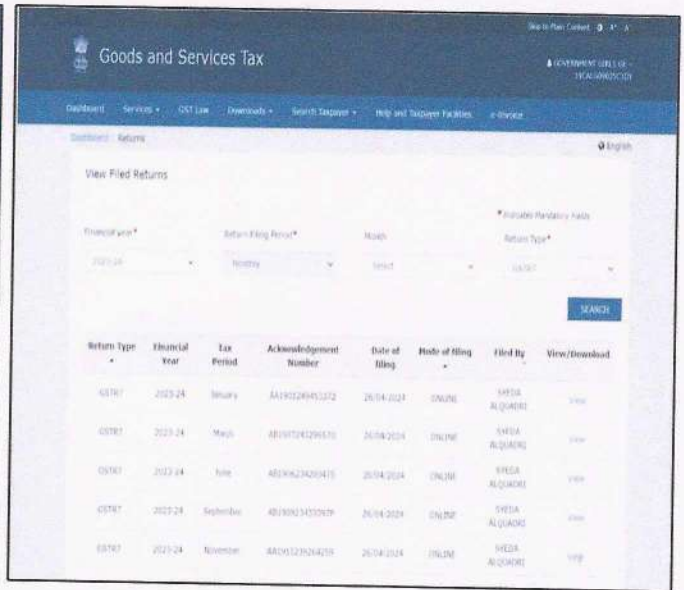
Skip to Main Content A⁺ A⁻

Goods and Services Tax

GOVERNMENT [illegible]

Dashboard Services GST Law Downloads Search Taxpayer Help and Taxpayer Facilities e-Invoice

Dashboard > Returns

English

View Filed Returns

• Indicates Mandatory Fields

Financial year* Return Filing Period* Month Return Type*

2023-24 Monthly Select GSTR7

SEARCH

| Return Type | Financial Year | Tax Period | Acknowledgement Number | Date of filing | Mode of filing | Filed By | View/Download |
|---|---|---|---|---|---|---|---|
| GSTR7 | 2023-24 | January | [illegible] | 26/04/2024 | ONLINE | SYEDA ALQUADRI | View |
| GSTR7 | 2023-24 | March | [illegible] | 26/04/2024 | ONLINE | SYEDA ALQUADRI | View |
| GSTR7 | 2023-24 | June | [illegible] | 26/04/2024 | ONLINE | SYEDA ALQUADRI | View |
| GSTR7 | 2023-24 | September | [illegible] | 26/04/2024 | ONLINE | SYEDA ALQUADRI | View |
| GSTR7 | 2023-24 | November | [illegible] | 26/04/2024 | ONLINE | SYEDA ALQUADRI | View |